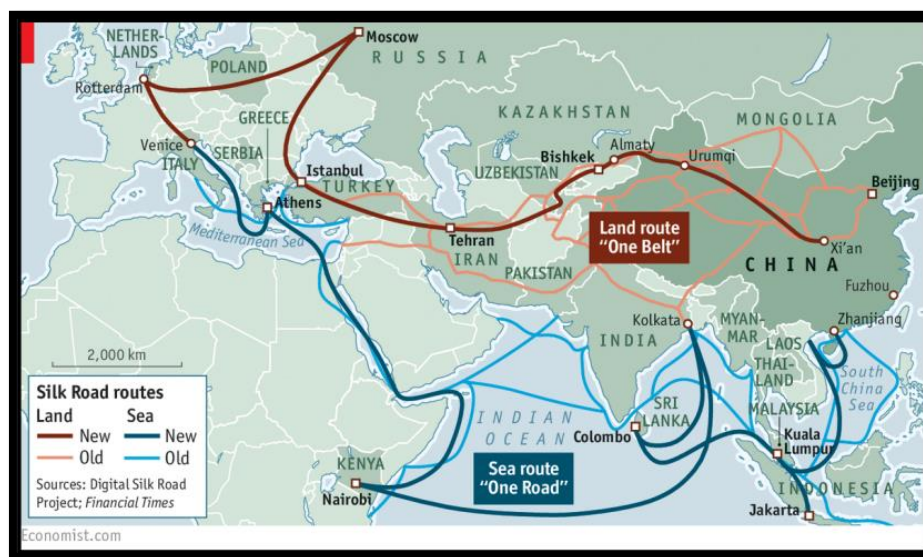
NETHERLANDS
Moscow
RUSSIA
POLAND
Rotterdam
KAZAKHSTAN
MONGOLIA
GREECE
Venice
ITALY
SERBIA
Istanbul
TURKEY
UZBEKISTAN
Bishkek
Almaty
Urumqi
Beijing
Athens
Mediterranean Sea
Tehran
IRAN
Land route "One Belt"
PAKISTAN
Xi'an
CHINA
Fuzhou
Kolkata
MYANMAR
Zhanjiang
LAOS
INDIA
THAILAND
South China Sea
2,000 km
Silk Road routes
Land
New
Old
Sea
New
Old
INDIAN OCEAN
Colombo
SRI LANKA
MALAYSIA
Kuala Lumpur
KENYA
Nairobi
Sea route "One Road"
INDONESIA
Jakarta
Sources: Digital Silk Road Project; Financial Times
Economist.com